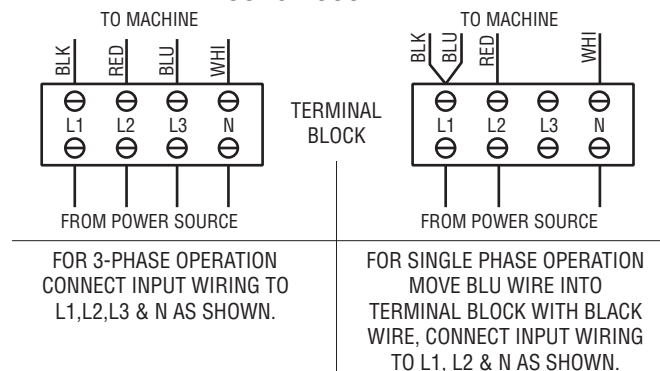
TO MACHINE

BLK RED BLU WHI

L1 L2 L3 N

FROM POWER SOURCE

TERMINAL BLOCK

TO MACHINE

BLK BLU RED WHI

L1 L2 L3 N

FROM POWER SOURCE

FOR 3-PHASE OPERATION CONNECT INPUT WIRING TO L1,L2,L3 & N AS SHOWN.

FOR SINGLE PHASE OPERATION MOVE BLU WIRE INTO TERMINAL BLOCK WITH BLACK WIRE, CONNECT INPUT WIRING TO L1, L2 & N AS SHOWN.